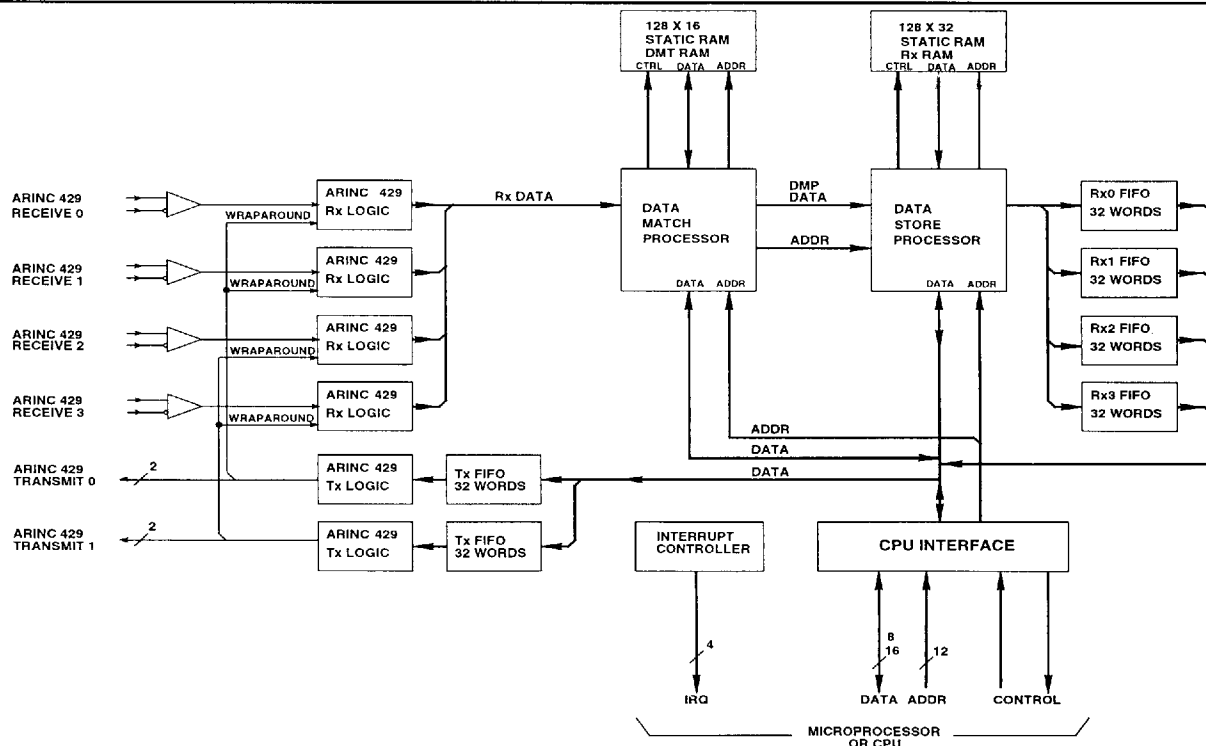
128 X 16
STATIC RAM
DMT RAM
CTRL DATA ADDR

128 X 32
STATIC RAM
Rx RAM
CTRL DATA ADDR

ARINC 429
RECEIVE 0

ARINC 429
RECEIVE 1

ARINC 429
RECEIVE 2

ARINC 429
RECEIVE 3

ARINC 429
TRANSMIT 0

ARINC 429
TRANSMIT 1

2

2

WRAPAROUND

WRAPAROUND

WRAPAROUND

WRAPAROUND

ARINC 429
Rx LOGIC

ARINC 429
Rx LOGIC

ARINC 429
Rx LOGIC

ARINC 429
Rx LOGIC

ARINC 429
Tx LOGIC

ARINC 429
Tx LOGIC

Tx FIFO
32 WORDS

Tx FIFO
32 WORDS

Rx DATA

DATA
MATCH
PROCESSOR
DATA ADDR

DMP
DATA

ADDR

DATA
STORE
PROCESSOR
DATA ADDR

Rx0 FIFO
32 WORDS

Rx1 FIFO
32 WORDS

Rx2 FIFO
32 WORDS

Rx3 FIFO
32 WORDS

ADDR

DATA

DATA

INTERRUPT
CONTROLLER

CPU INTERFACE

4

8
16

12

IRQ

DATA ADDR

CONTROL

MICROPROCESSOR
OR CPU